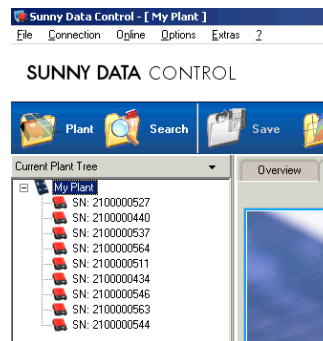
Sunny Data Control - [ My Plant ]
File Connection Online Options Extras ?

SUNNY DATA CONTROL

Plant Search Save

Current Plant Tree

Overview

My Plant
SN: 2100000527
SN: 2100000440
SN: 2100000537
SN: 2100000564
SN: 2100000511
SN: 2100000434
SN: 2100000546
SN: 2100000563
SN: 2100000544